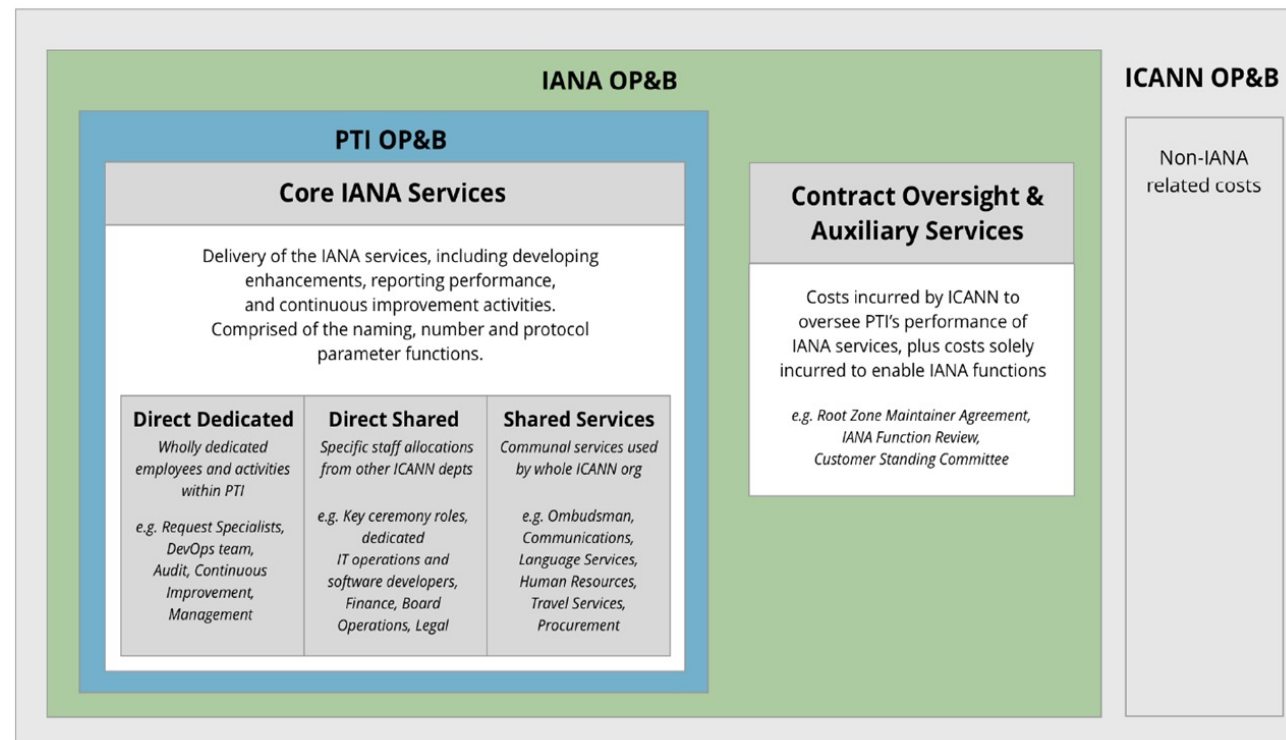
IANA OP&B

PTI OP&B

Core IANA Services

Delivery of the IANA services, including developing enhancements, reporting performance, and continuous improvement activities. Comprised of the naming, number and protocol parameter functions.

| Direct Dedicated | Direct Shared | Shared Services |
|---|---|---|
| Wholly dedicated employees and activities within PTI | Specific staff allocations from other ICANN depts | Communal services used by whole ICANN org |
| e.g. Request Specialists, DevOps team, Audit, Continuous Improvement, Management | e.g. Key ceremony roles, dedicated IT operations and software developers, Finance, Board Operations, Legal | e.g. Ombudsman, Communications, Language Services, Human Resources, Travel Services, Procurement |

Contract Oversight & Auxiliary Services

Costs incurred by ICANN to oversee PTI's performance of IANA services, plus costs solely incurred to enable IANA functions

e.g. Root Zone Maintainer Agreement, IANA Function Review, Customer Standing Committee

ICANN OP&B

Non-IANA related costs